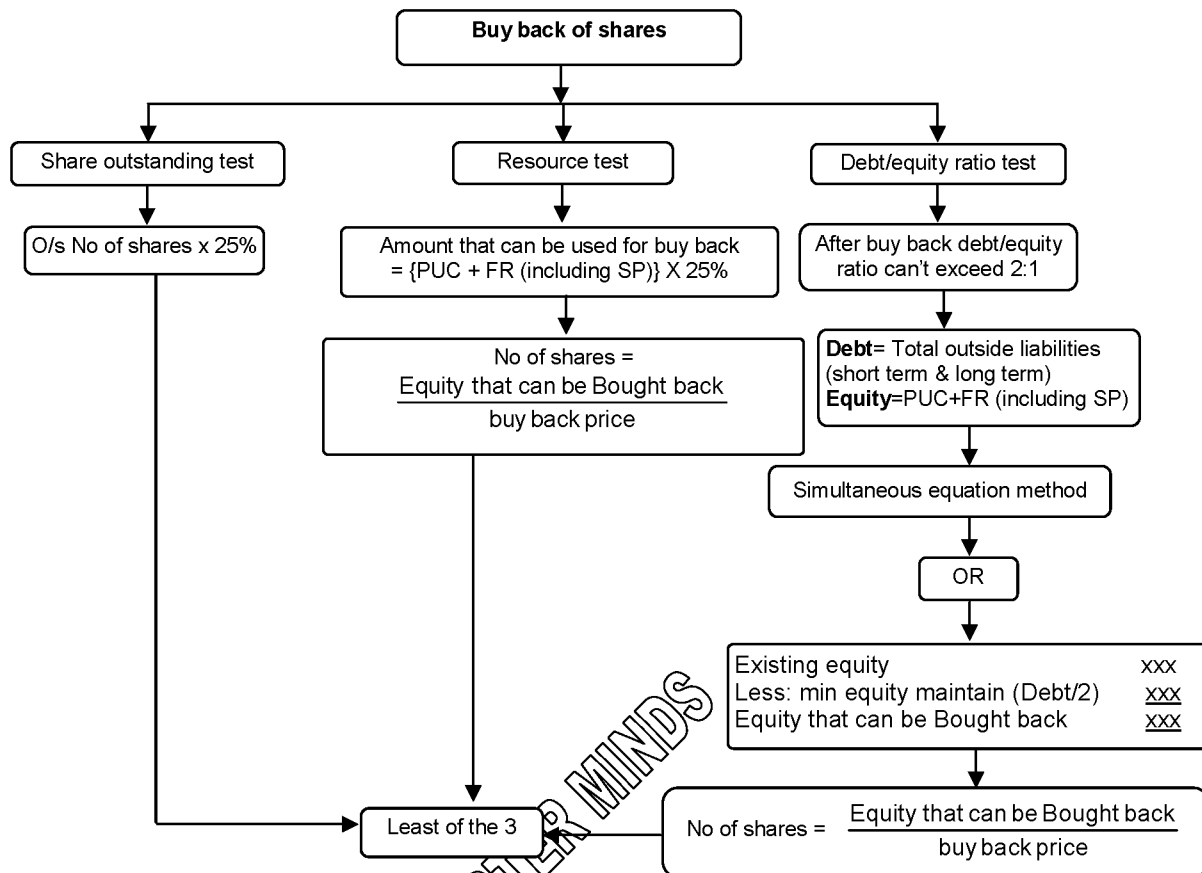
Buy back of shares

Share outstanding test

O/s No of shares x 25%

Resource test

Amount that can be used for buy back = {PUC + FR (including SP)} X 25%

No of shares = $\frac{\text{Equity that can be Bought back}}{\text{buy back price}}$

Debt/equity ratio test

After buy back debt/equity ratio can't exceed 2:1

**Debt**= Total outside liabilities (short term & long term)
**Equity**=PUC+FR (including SP)

Simultaneous equation method

OR

| | |
|---|---|
| Existing equity | xxx |
| Less: min equity maintain (Debt/2) | xxx |
| Equity that can be Bought back | xxx |

No of shares = $\frac{\text{Equity that can be Bought back}}{\text{buy back price}}$

Least of the 3

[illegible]ER MINDS